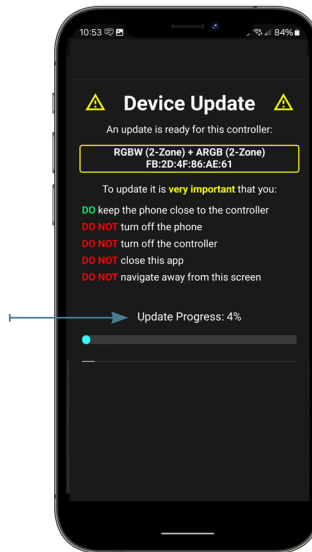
10:53 84%

⚠ Device Update ⚠

An update is ready for this controller:

RGBW (2-Zone) + ARGB (2-Zone)
FB:2D:4F:86:AE:61

To update it is very important that you:

DO keep the phone close to the controller
DO NOT turn off the phone
DO NOT turn off the controller
DO NOT close this app
DO NOT navigate away from this screen

Update Progress: 4%